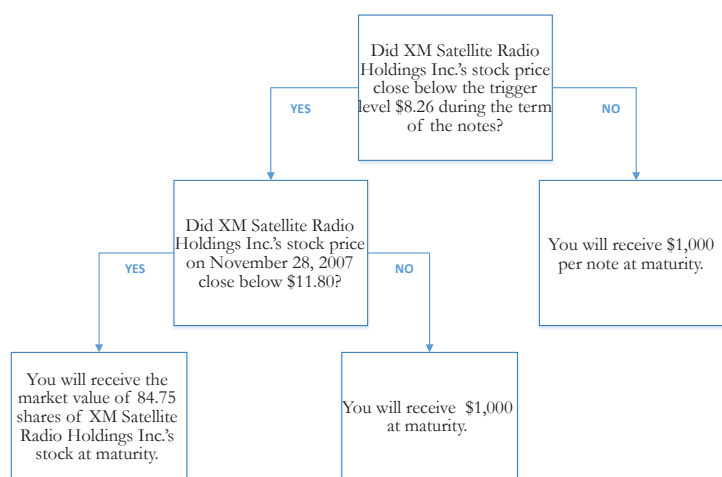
Did XM Satellite Radio Holdings Inc.'s stock price close below the trigger level $8.26 during the term of the notes?

YES

NO

Did XM Satellite Radio Holdings Inc.'s stock price on November 28, 2007 close below $11.80?

You will receive $1,000 per note at maturity.

YES

NO

You will receive the market value of 84.75 shares of XM Satellite Radio Holdings Inc.'s stock at maturity.

You will receive $1,000 at maturity.